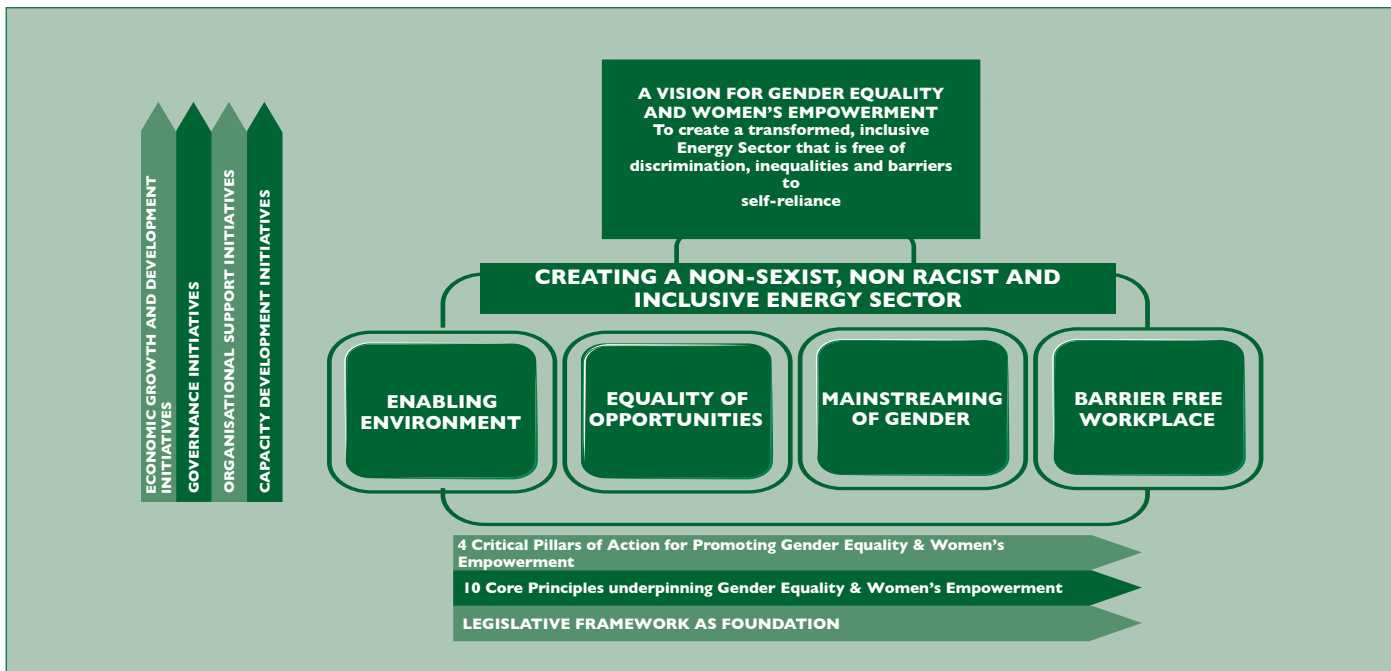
ECONOMIC GROWTH AND DEVELOPMENT INITIATIVES

GOVERNANCE INITIATIVES

ORGANISATIONAL SUPPORT INITIATIVES

CAPACITY DEVELOPMENT INITIATIVES

A VISION FOR GENDER EQUALITY AND WOMEN'S EMPOWERMENT
To create a transformed, inclusive Energy Sector that is free of discrimination, inequalities and barriers to self-reliance

CREATING A NON-SEXIST, NON RACIST AND INCLUSIVE ENERGY SECTOR

ENABLING ENVIRONMENT

EQUALITY OF OPPORTUNITIES

MAINSTREAMING OF GENDER

BARRIER FREE WORKPLACE

4 Critical Pillars of Action for Promoting Gender Equality & Women's Empowerment

10 Core Principles underpinning Gender Equality & Women's Empowerment

LEGISLATIVE FRAMEWORK AS FOUNDATION